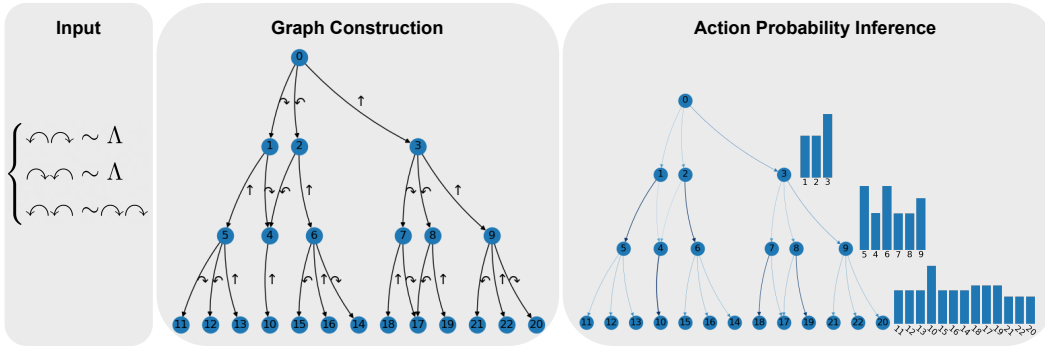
Input

$\begin{cases} \curvearrowleft\curvearrowright \sim \Lambda \\ \curvearrowright\curvearrowleft \sim \Lambda \\ \curvearrowleft\curvearrowleft \sim \curvearrowright\curvearrowleft \end{cases}$

Graph Construction

0
$\curvearrowright$ $\curvearrowleft$ ↑
1 2 3
↑ $\curvearrowright$ $\curvearrowleft$ ↑ $\curvearrowright$ $\curvearrowleft$ ↑
5 4 6 7 8 9
↑ ↑ ↑ ↑
11 12 13 10 15 16 14 18 17 19 21 22 20

Action Probability Inference

0
1 2 3
5 4 6 7 8 9
11 12 13 10 15 16 14 18 17 19 21 22 20

1 2 3

5 4 6 7 8 9

11 12 13 10 15 16 14 18 17 19 21 22 20